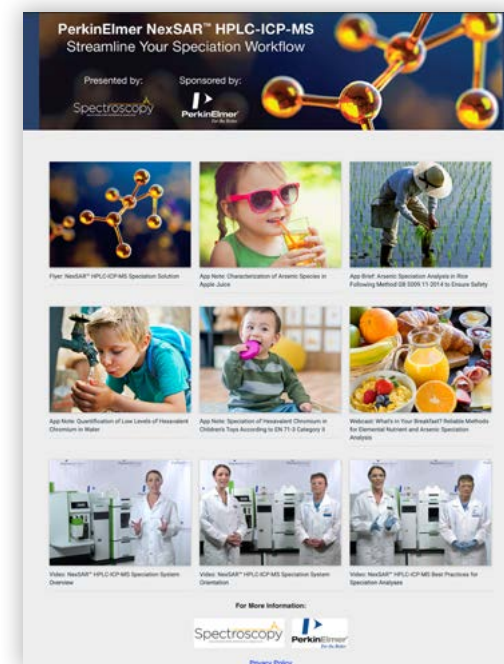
PerkinElmer NexSAR™ HPLC-ICP-MS
Streamline Your Speciation Workflow

Presented by:
Spectroscopy

Sponsored by:
PerkinElmer
For the Better

Flyer: NexSAR™ HPLC-ICP-MS Speciation Solution

App Note: Characterization of Arsenic Species in Apple Juice

App Brief: Arsenic Speciation Analysis in Rice Following Method GB 5009.11-2014 to Ensure Safety

App Note: Quantification of Low Levels of Hexavalent Chromium in Water

App Note: Speciation of Hexavalent Chromium in Children's Toys According to EN 71-3 Category II

Webcast: What's in Your Breakfast? Reliable Methods for Elemental Nutrient and Arsenic Speciation Analysis

Video: NexSAR™ HPLC-ICP-MS Speciation System Overview

Video: NexSAR™ HPLC-ICP-MS Speciation System Orientation

Video: NexSAR™ HPLC-ICP-MS Best Practices for Speciation Analyses

For More Information:

Spectroscopy

PerkinElmer
For the Better

Privacy Policy